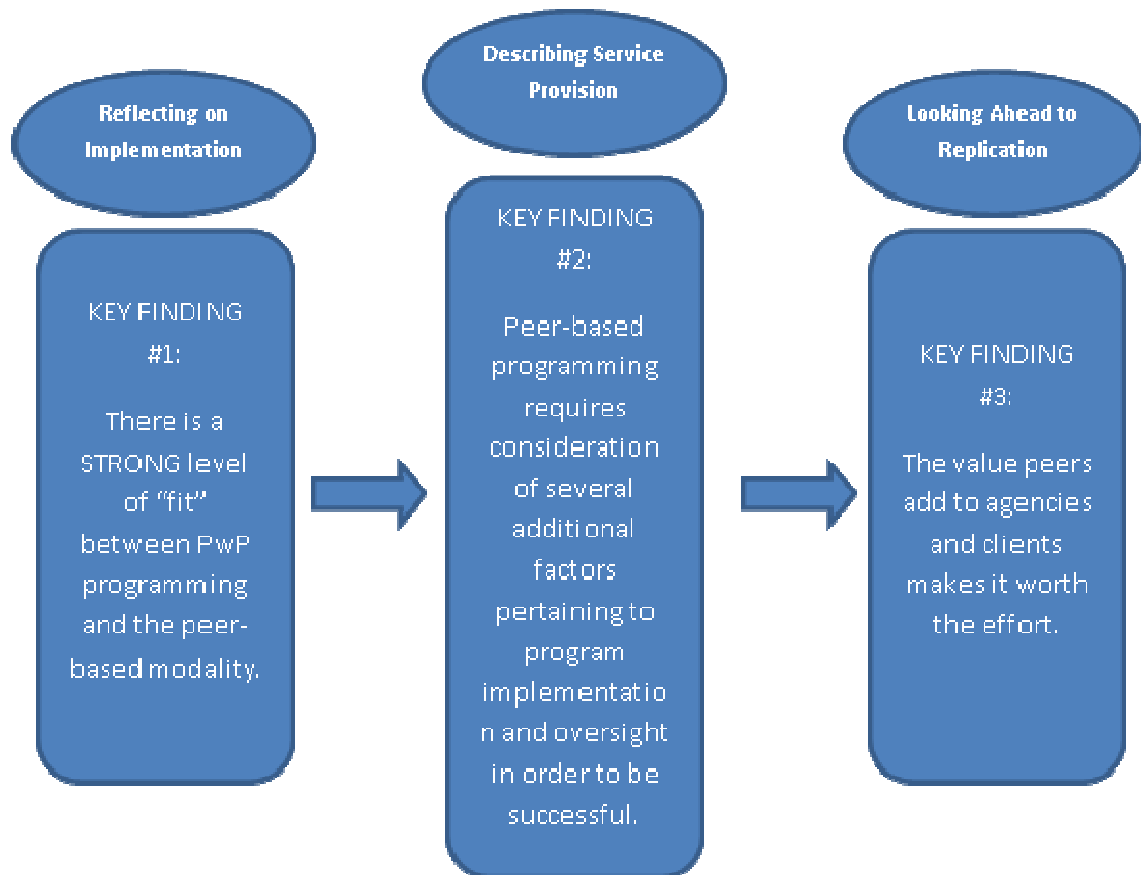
Reflecting on Implementation

KEY FINDING #1:

There is a STRONG level of "fit" between PwP programming and the peer-based modality.

Describing Service Provision

KEY FINDING #2:

Peer-based programming requires consideration of several additional factors pertaining to program implementation and oversight in order to be successful.

Looking Ahead to Replication

KEY FINDING #3:

The value peers add to agencies and clients makes it worth the effort.